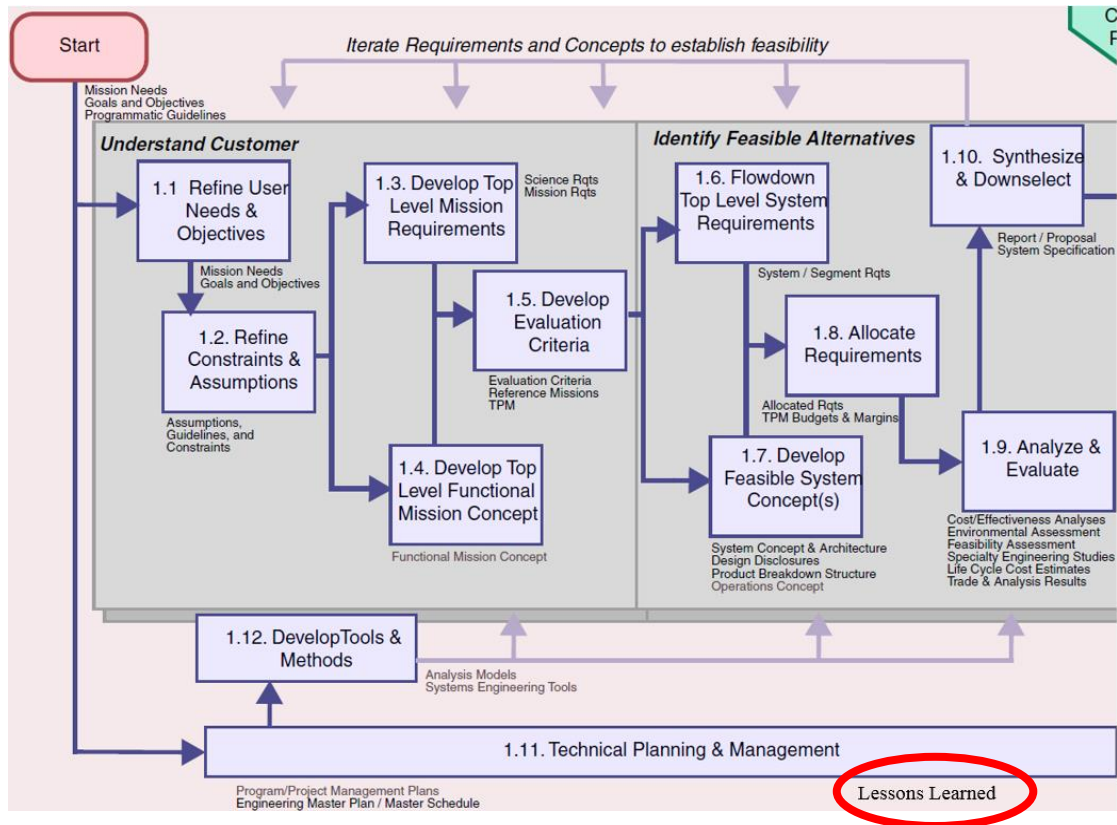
Start

Iterate Requirements and Concepts to establish feasibility

C
P

Mission Needs
Goals and Objectives
Programmatic Guidelines

Understand Customer

1.1 Refine User Needs & Objectives

Mission Needs
Goals and Objectives

1.2. Refine Constraints & Assumptions

Assumptions, Guidelines, and Constraints

1.3. Develop Top Level Mission Requirements

Science Rqts
Mission Rqts

1.5. Develop Evaluation Criteria

Evaluation Criteria
Reference Missions
TPM

1.4. Develop Top Level Functional Mission Concept

Functional Mission Concept

Identify Feasible Alternatives

1.6. Flowdown Top Level System Requirements

System / Segment Rqts

1.8. Allocate Requirements

Allocated Rqts
TPM Budgets & Margins

1.7. Develop Feasible System Concept(s)

System Concept & Architecture
Design Disclosures
Product Breakdown Structure
Operations Concept

1.10. Synthesize & Downselect

Report / Proposal
System Specification

1.9. Analyze & Evaluate

Cost/Effectiveness Analyses
Environmental Assessment
Feasibility Assessment
Specialty Engineering Studies
Life Cycle Cost Estimates
Trade & Analysis Results

1.12. DevelopTools & Methods

Analysis Models
Systems Engineering Tools

1.11. Technical Planning & Management

Program/Project Management Plans
Engineering Master Plan / Master Schedule

Lessons Learned